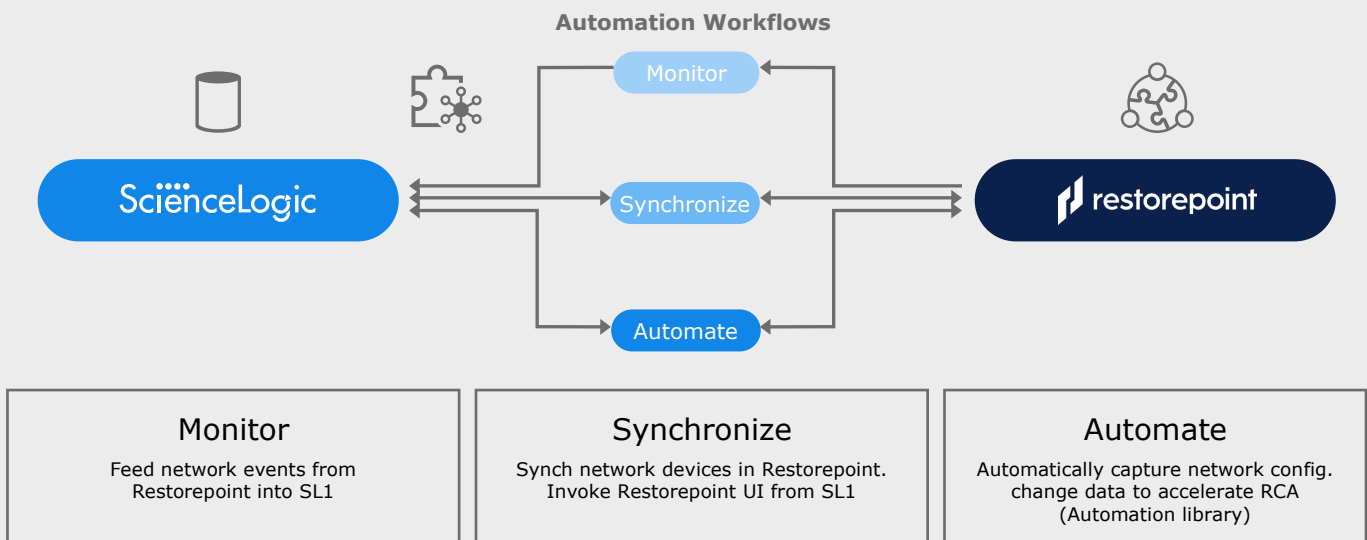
Automation Workflows

Monitor

ScienceLogic

Synchronize

restorepoint

Automate

Monitor

Feed network events from Restorepoint into SL1

Synchronize

Synch network devices in Restorepoint. Invoke Restorepoint UI from SL1

Automate

Automatically capture network config. change data to accelerate RCA (Automation library)